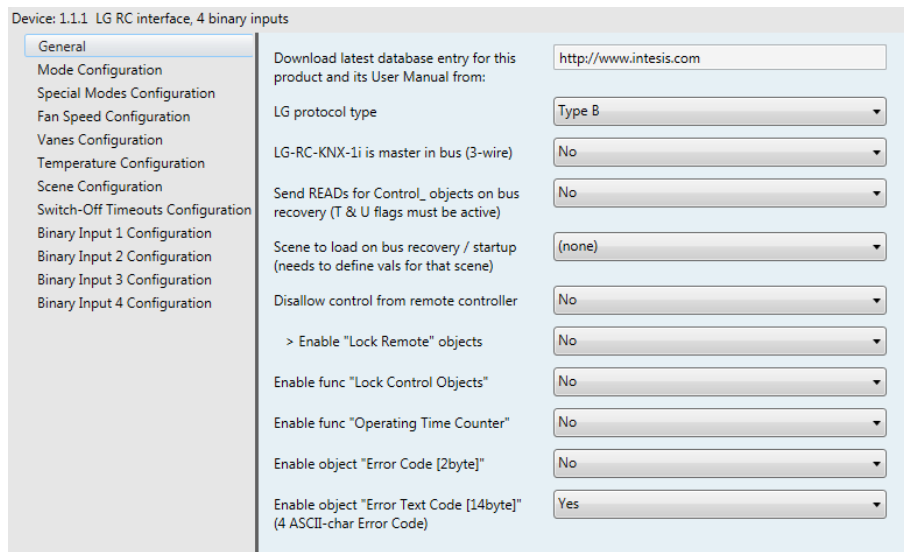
Device: 1.1.1 LG RC interface, 4 binary inputs

General
Mode Configuration
Special Modes Configuration
Fan Speed Configuration
Vanes Configuration
Temperature Configuration
Scene Configuration
Switch-Off Timeouts Configuration
Binary Input 1 Configuration
Binary Input 2 Configuration
Binary Input 3 Configuration
Binary Input 4 Configuration

Download latest database entry for this product and its User Manual from: http://www.intesis.com

LG protocol type: Type B

LG-RC-KNX-1i is master in bus (3-wire): No

Send READs for Control_ objects on bus recovery (T & U flags must be active): No

Scene to load on bus recovery / startup (needs to define vals for that scene): (none)

Disallow control from remote controller: No

> Enable "Lock Remote" objects: No

Enable func "Lock Control Objects": No

Enable func "Operating Time Counter": No

Enable object "Error Code [2byte]": No

Enable object "Error Text Code [14byte]" (4 ASCII-char Error Code): Yes